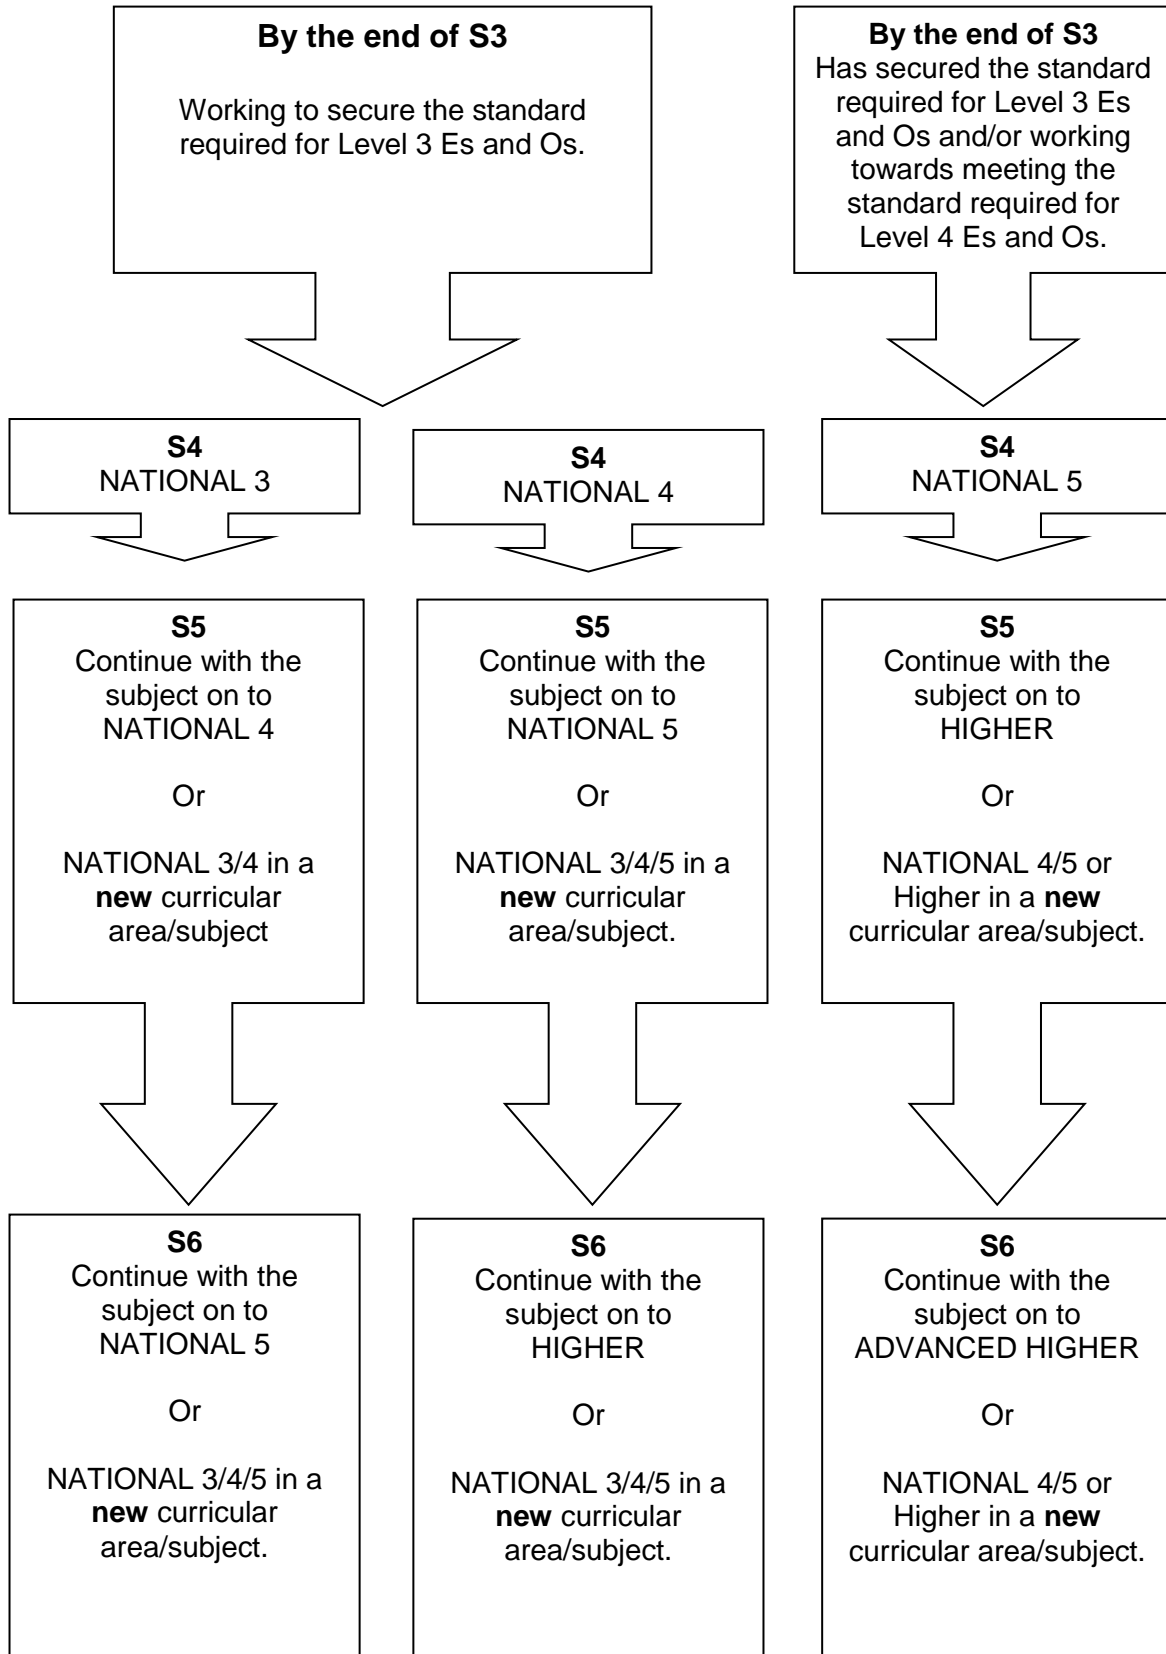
By the end of S3

Working to secure the standard required for Level 3 Es and Os.

By the end of S3
Has secured the standard required for Level 3 Es and Os and/or working towards meeting the standard required for Level 4 Es and Os.

S4
NATIONAL 3

S4
NATIONAL 4

S4
NATIONAL 5

S5
Continue with the subject on to NATIONAL 4

Or

NATIONAL 3/4 in a **new** curricular area/subject

S5
Continue with the subject on to NATIONAL 5

Or

NATIONAL 3/4/5 in a **new** curricular area/subject.

S5
Continue with the subject on to HIGHER

Or

NATIONAL 4/5 or Higher in a **new** curricular area/subject.

S6
Continue with the subject on to NATIONAL 5

Or

NATIONAL 3/4/5 in a **new** curricular area/subject.

S6
Continue with the subject on to HIGHER

Or

NATIONAL 3/4/5 in a **new** curricular area/subject.

S6
Continue with the subject on to ADVANCED HIGHER

Or

NATIONAL 4/5 or Higher in a **new** curricular area/subject.